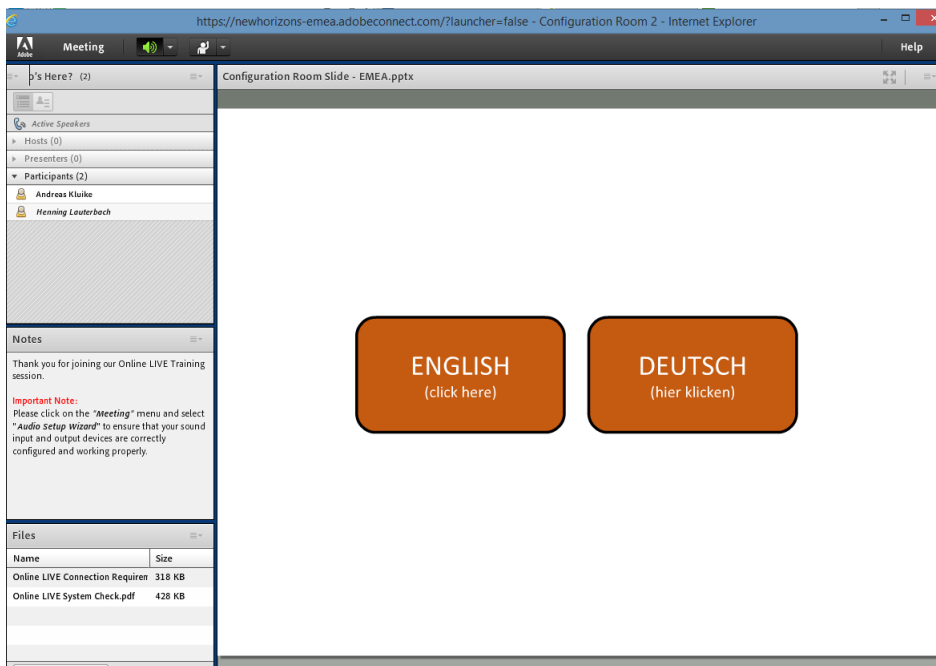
https://newhorizons-emea.adobeconnect.com/?launcher=false - Configuration Room 2 - Internet Explorer

Adobe Meeting Help

o's Here? (2)

Active Speakers
Hosts (0)
Presenters (0)
Participants (2)
Andreas Kluike
Henning Lauterbach

Notes

Thank you for joining our Online LIVE Training session.

Important Note:
Please click on the "Meeting" menu and select "Audio Setup Wizard" to ensure that your sound input and output devices are correctly configured and working properly.

Files

| Name | Size |
|---|---|
| Online LIVE Connection Requiren | 318 KB |
| Online LIVE System Check.pdf | 428 KB |

Configuration Room Slide - EMEA.pptx

ENGLISH
(click here)

DEUTSCH
(hier klicken)